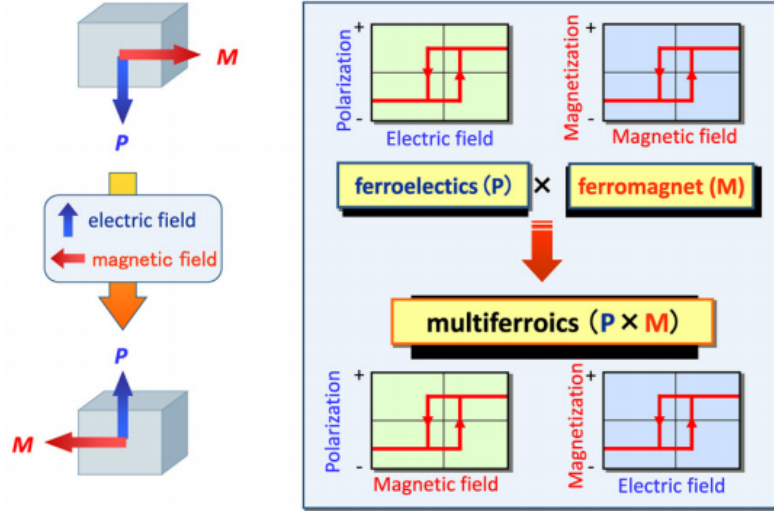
M

P

electric field

magnetic field

P

M

+

Polarization

-

Electric field

+

Magnetization

-

Magnetic field

ferroelectics (P) × ferromagnet (M)

multiferroics (P × M)

+

Polarization

-

Magnetic field

+

Magnetization

-

Electric field